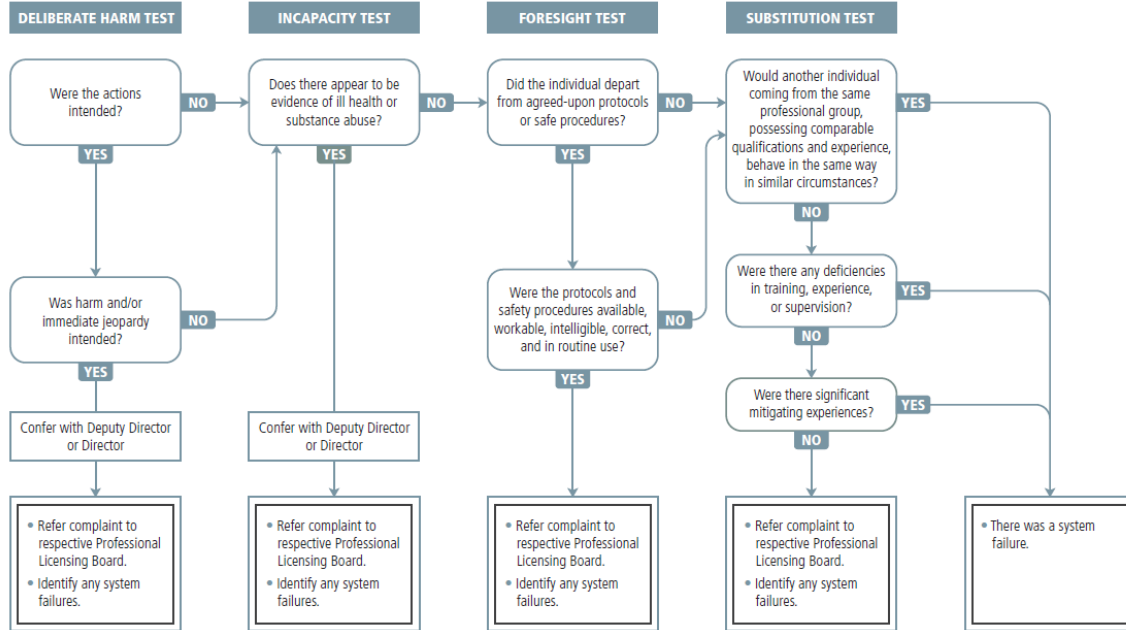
DELIBERATE HARM TEST

INCAPACITY TEST

FORESIGHT TEST

SUBSTITUTION TEST

Were the actions intended?

NO

Does there appear to be evidence of ill health or substance abuse?

NO

Did the individual depart from agreed-upon protocols or safe procedures?

NO

Would another individual coming from the same professional group, possessing comparable qualifications and experience, behave in the same way in similar circumstances?

YES

YES

YES

YES

NO

Was harm and/or immediate jeopardy intended?

NO

Were the protocols and safety procedures available, workable, intelligible, correct, and in routine use?

NO

Were there any deficiencies in training, experience, or supervision?

YES

NO

YES

YES

Were there significant mitigating experiences?

YES

NO

Confer with Deputy Director or Director

Confer with Deputy Director or Director

• Refer complaint to respective Professional Licensing Board.
• Identify any system failures.

• Refer complaint to respective Professional Licensing Board.
• Identify any system failures.

• Refer complaint to respective Professional Licensing Board.
• Identify any system failures.

• Refer complaint to respective Professional Licensing Board.
• Identify any system failures.

• There was a system failure.